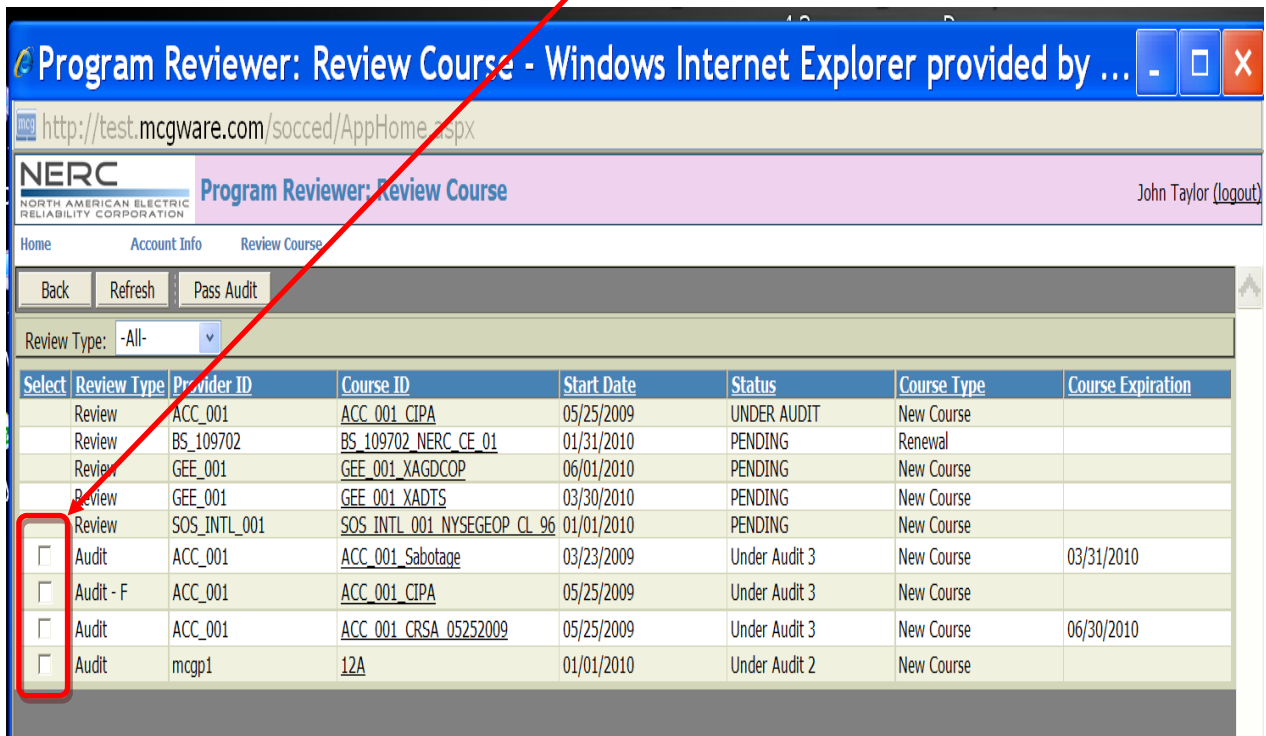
Program Reviewer: Review Course - Windows Internet Explorer provided by ...

http://test.mcgware.com/socced/AppHome.aspx

NERC
NORTH AMERICAN ELECTRIC RELIABILITY CORPORATION

Program Reviewer: Review Course

John Taylor (logout)

Home Account Info Review Course

Back Refresh Pass Audit

Review Type: -All-

| Select | Review Type | Provider ID | Course ID | Start Date | Status | Course Type | Course Expiration |
|---|---|---|---|---|---|---|---|
| | Review | ACC_001 | ACC_001_CIPA | 05/25/2009 | UNDER AUDIT | New Course | |
| | Review | BS_109702 | BS_109702_NERC_CE_01 | 01/31/2010 | PENDING | Renewal | |
| | Review | GEE_001 | GEE_001_XAGDCOP | 06/01/2010 | PENDING | New Course | |
| | Review | GEE_001 | GEE_001_XADTS | 03/30/2010 | PENDING | New Course | |
| | Review | SOS_INTL_001 | SOS_INTL_001_NYSEGEOP_CL_96 | 01/01/2010 | PENDING | New Course | |
| ☐ | Audit | ACC_001 | ACC_001_Sabotage | 03/23/2009 | Under Audit 3 | New Course | 03/31/2010 |
| ☐ | Audit - F | ACC_001 | ACC_001_CIPA | 05/25/2009 | Under Audit 3 | New Course | |
| ☐ | Audit | ACC_001 | ACC_001_CRSA_05252009 | 05/25/2009 | Under Audit 3 | New Course | 06/30/2010 |
| ☐ | Audit | mcgp1 | 12A | 01/01/2010 | Under Audit 2 | New Course | |